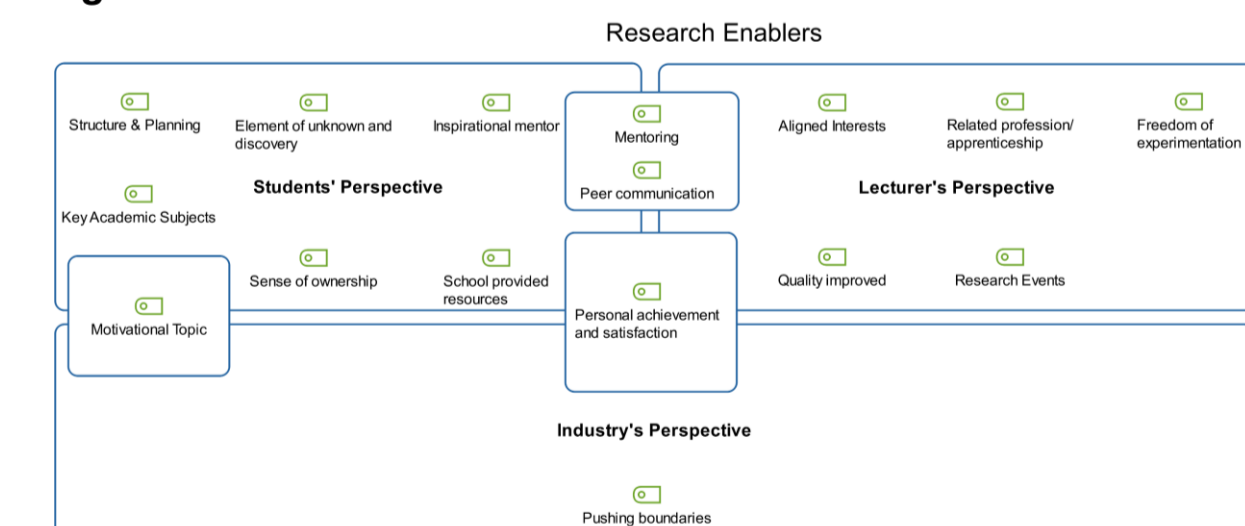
Research Enablers

Structure & Planning

Element of unknown and discovery

Inspirational mentor

Mentoring

Peer communication

Aligned Interests

Related profession/ apprenticeship

Freedom of experimentation

Students' Perspective

Lecturer's Perspective

Key Academic Subjects

Sense of ownership

School provided resources

Quality improved

Research Events

Motivational Topic

Personal achievement and satisfaction

Industry's Perspective

Pushing boundaries